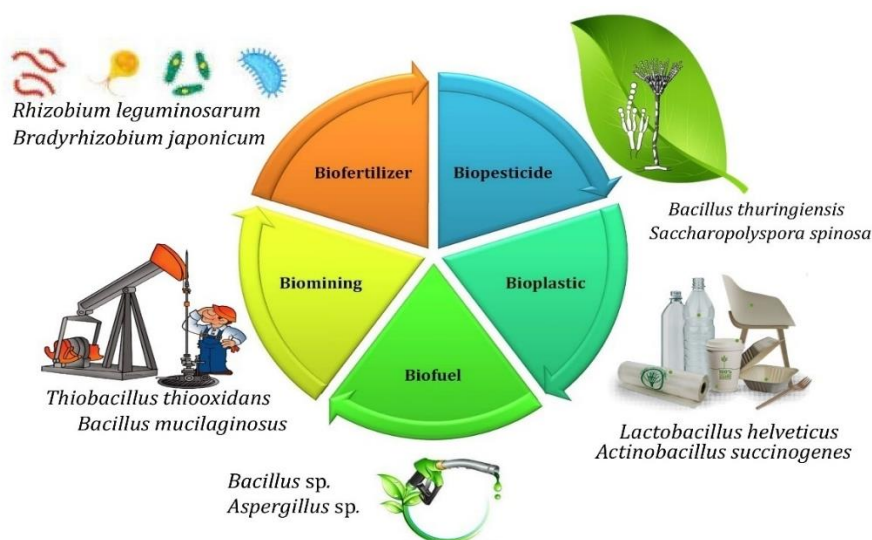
Rhizobium leguminosarum
Bradyrhizobium japonicum

Biofertilizer

Biopesticide

Bacillus thuringiensis
Saccharopolyspora spinosa

Biomining

Bioplastic

Biofuel

Thiobacillus thiooxidans
Bacillus mucilaginosus

Lactobacillus helveticus
Actinobacillus succinogenes

Bacillus sp.
Aspergillus sp.